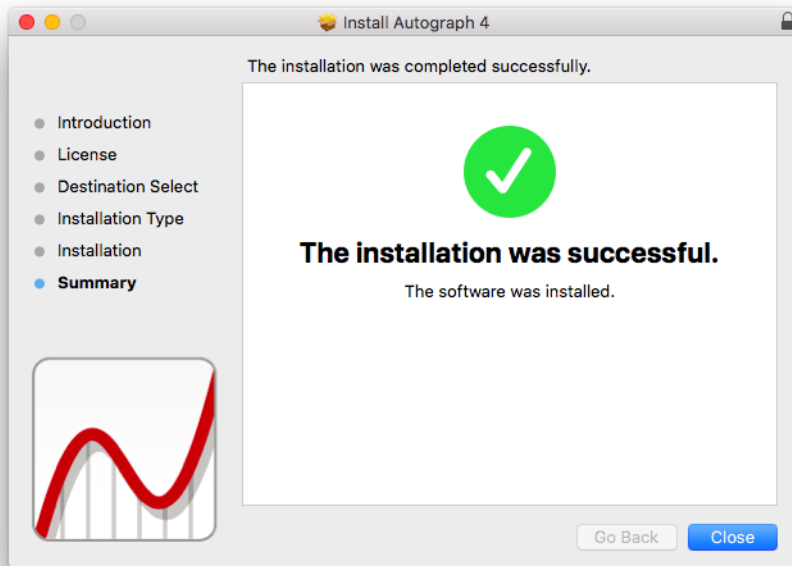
Install Autograph 4

The installation was completed successfully.

Introduction
License
Destination Select
Installation Type
Installation
Summary

The installation was successful.

The software was installed.

Go Back
Close